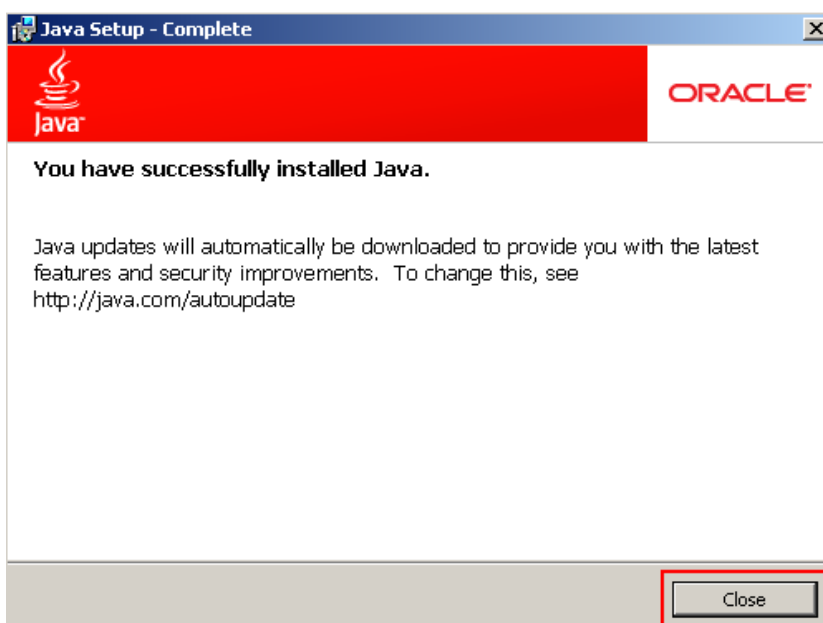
Java Setup - Complete

Java

ORACLE

You have successfully installed Java.

Java updates will automatically be downloaded to provide you with the latest features and security improvements. To change this, see http://java.com/autoupdate

Close